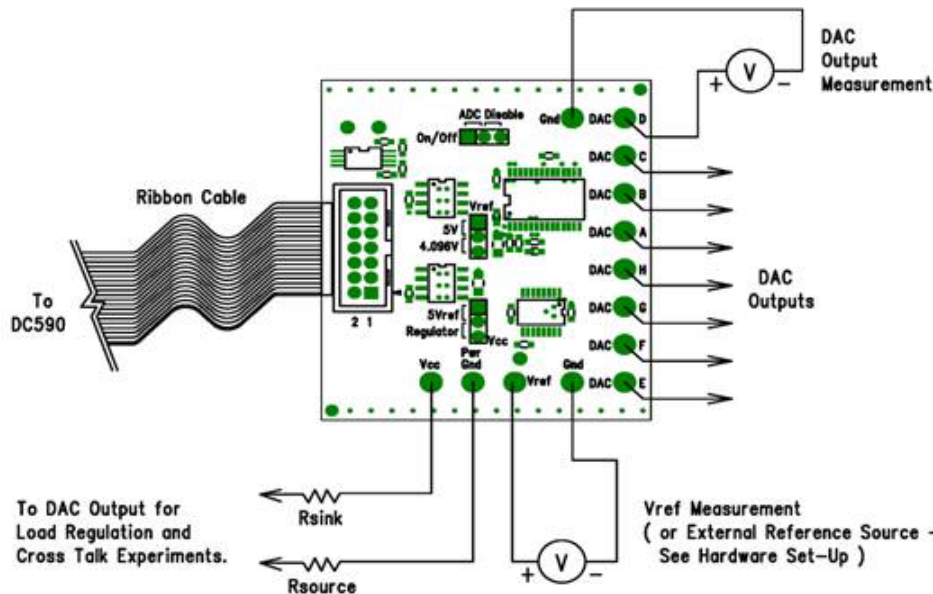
DAC
Output
Measurement

+ V −

Gnd DAC D
DAC C
DAC B
DAC A
DAC H
DAC G
DAC F
DAC E

ADC Disable
On/Off

Ribbon Cable

Vref
5V
4.096V

5Vref
Regulator
Vcc

2 1

To
DC590

DAC
Outputs

Vcc
Pwr
Gnd
Vref
Gnd

To DAC Output for
Load Regulation and
Cross Talk Experiments.

Rsink

Rsource

+ V −

Vref Measurement
( or External Reference Source -
See Hardware Set-Up )